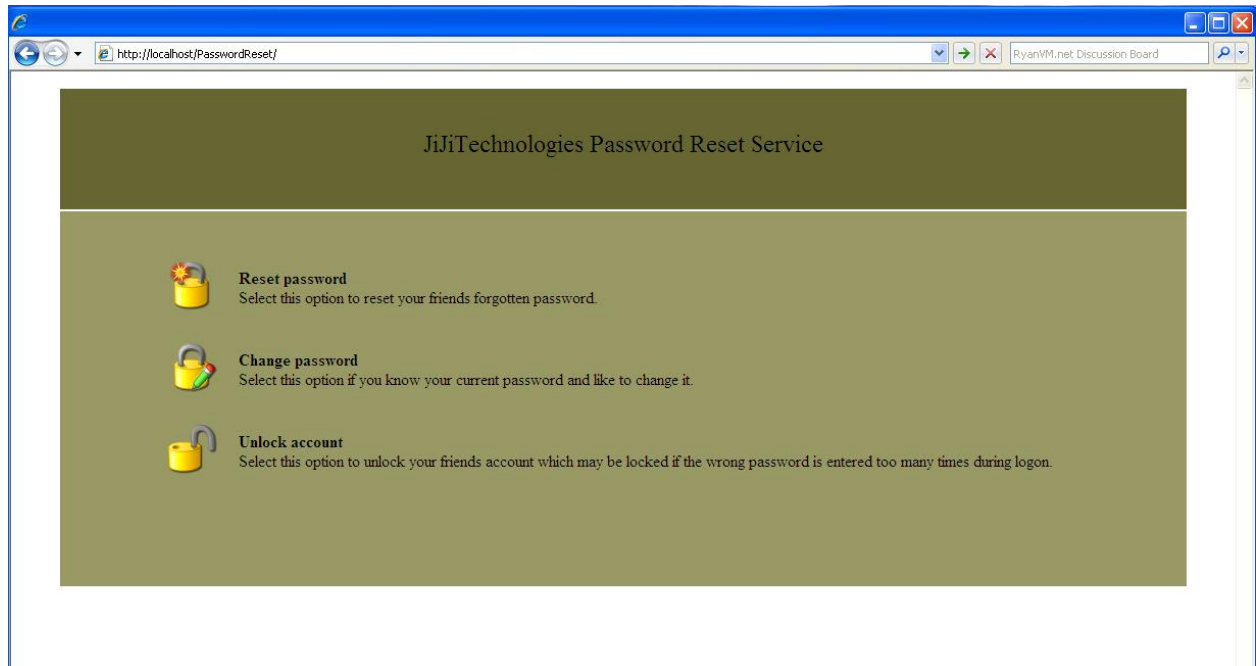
http://localhost/PasswordReset/

RyanVM.net Discussion Board

JiJiTechnologies Password Reset Service

Reset password
Select this option to reset your friends forgotten password.

Change password
Select this option if you know your current password and like to change it.

Unlock account
Select this option to unlock your friends account which may be locked if the wrong password is entered too many times during logon.